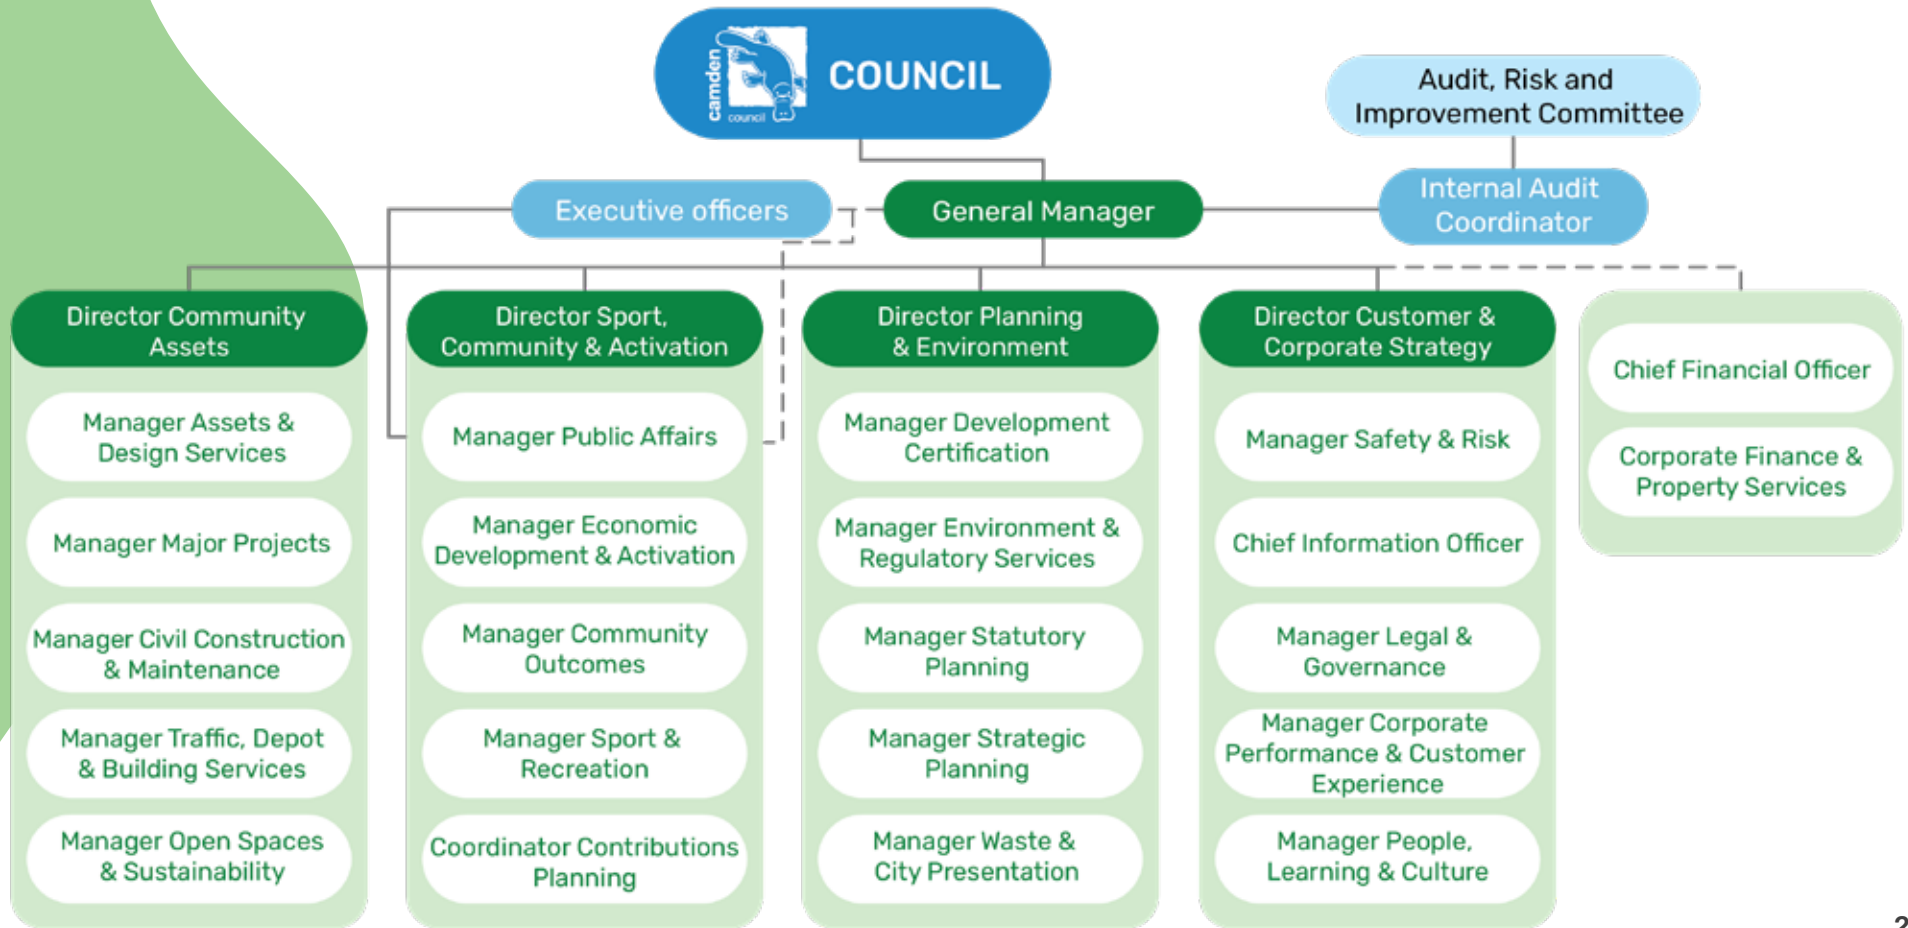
camden council

COUNCIL

Audit, Risk and Improvement Committee

Executive officers

General Manager

Internal Audit Coordinator

Director Community Assets

Manager Assets & Design Services

Manager Major Projects

Manager Civil Construction & Maintenance

Manager Traffic, Depot & Building Services

Manager Open Spaces & Sustainability

Director Sport, Community & Activation

Manager Public Affairs

Manager Economic Development & Activation

Manager Community Outcomes

Manager Sport & Recreation

Coordinator Contributions Planning

Director Planning & Environment

Manager Development Certification

Manager Environment & Regulatory Services

Manager Statutory Planning

Manager Strategic Planning

Manager Waste & City Presentation

Director Customer & Corporate Strategy

Manager Safety & Risk

Chief Information Officer

Manager Legal & Governance

Manager Corporate Performance & Customer Experience

Manager People, Learning & Culture

Chief Financial Officer

Corporate Finance & Property Services

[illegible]